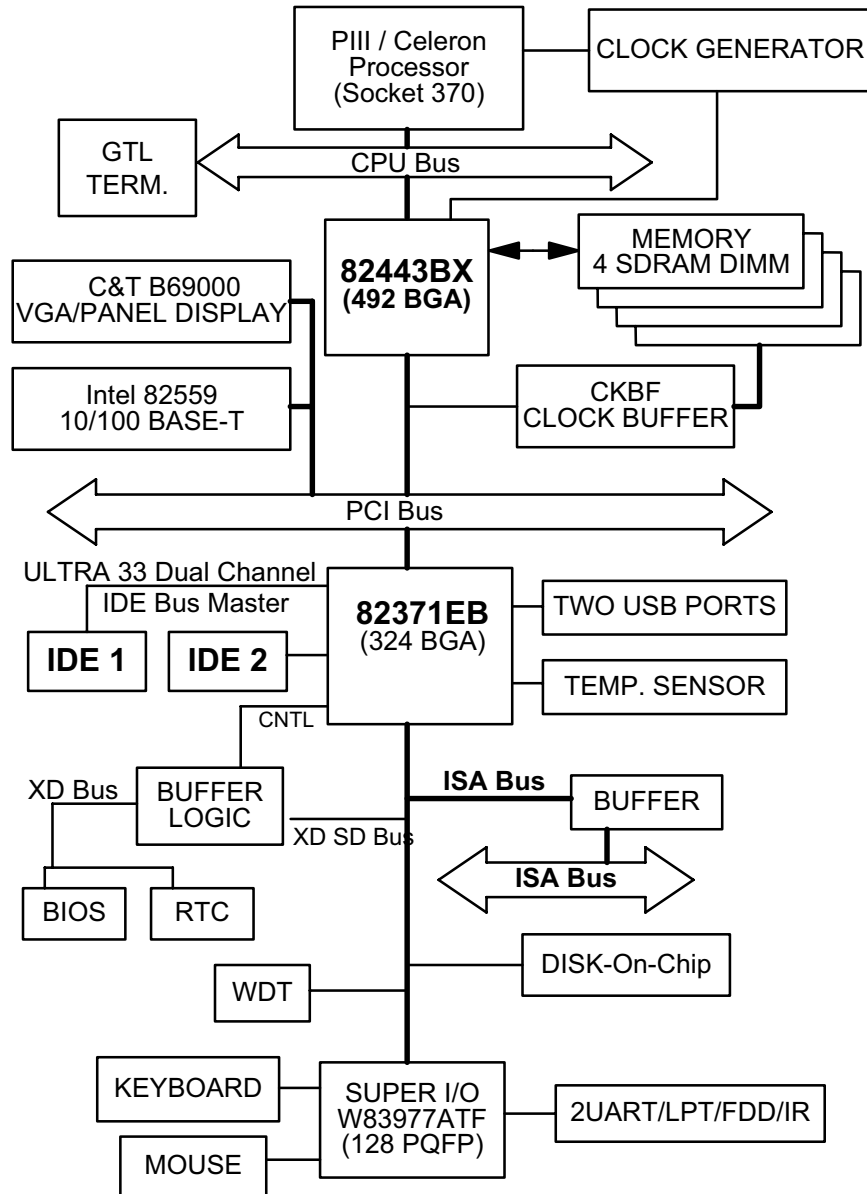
PIII / Celeron Processor (Socket 370)

CLOCK GENERATOR

GTL TERM.

CPU Bus

82443BX (492 BGA)

MEMORY 4 SDRAM DIMM

C&T B69000 VGA/PANEL DISPLAY

Intel 82559 10/100 BASE-T

CKBF CLOCK BUFFER

PCI Bus

ULTRA 33 Dual Channel IDE Bus Master

IDE 1

IDE 2

82371EB (324 BGA)

TWO USB PORTS

TEMP. SENSOR

CNTL

XD Bus

BUFFER LOGIC

XD SD Bus

ISA Bus

BUFFER

ISA Bus

BIOS

RTC

DISK-On-Chip

WDT

KEYBOARD

SUPER I/O W83977ATF (128 PQFP)

2UART/LPT/FDD/IR

MOUSE